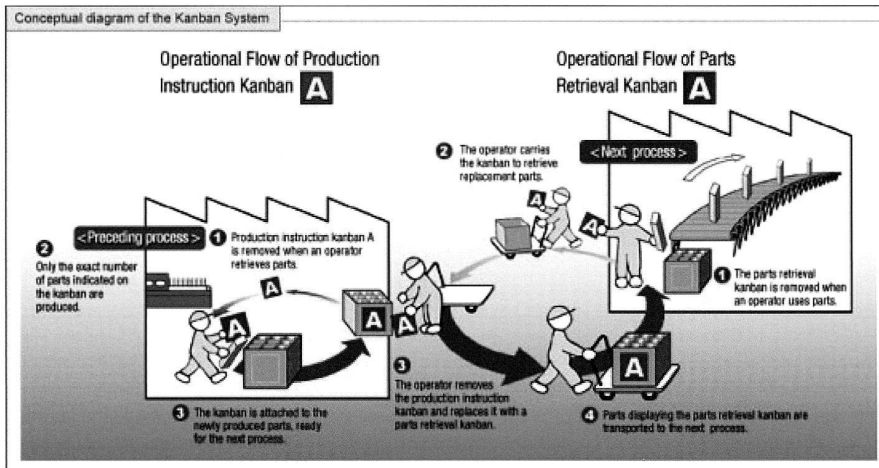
Conceptual diagram of the Kanban System

Operational Flow of Production Instruction Kanban A

Operational Flow of Parts Retrieval Kanban A

<Next process>

2 The operator carries the kanban to retrieve replacement parts.

<Preceding process>

1 Production instruction kanban A is removed when an operator retrieves parts.

2 Only the exact number of parts indicated on the kanban are produced.

1 The parts retrieval kanban is removed when an operator uses parts.

3 The operator removes the production instruction kanban and replaces it with a parts retrieval kanban.

3 The kanban is attached to the newly produced parts, ready for the next process.

4 Parts displaying the parts retrieval kanban are transported to the next process.